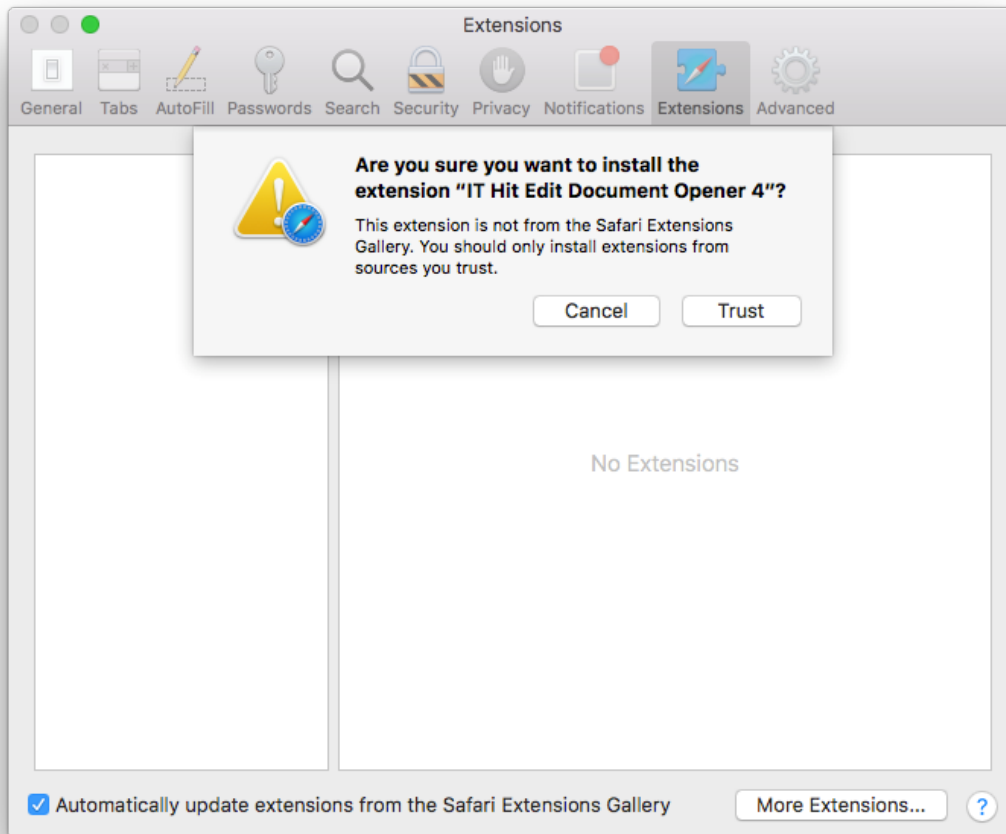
Extensions

General Tabs AutoFill Passwords Search Security Privacy Notifications Extensions Advanced

Are you sure you want to install the extension "IT Hit Edit Document Opener 4"?

This extension is not from the Safari Extensions Gallery. You should only install extensions from sources you trust.

Cancel Trust

No Extensions

Automatically update extensions from the Safari Extensions Gallery

More Extensions...

?